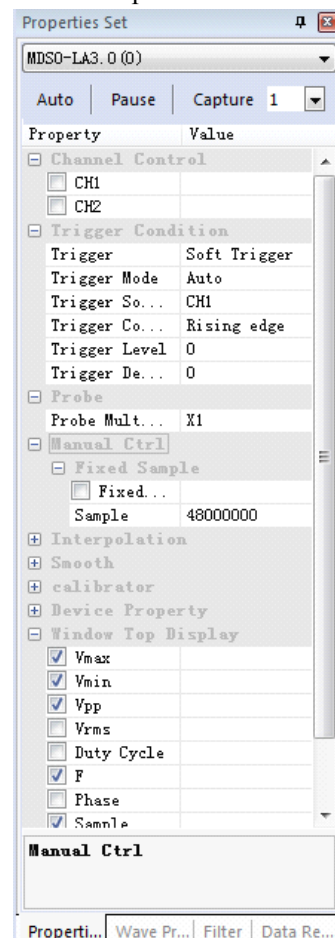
Properties Set

MDSO-LA3.0(0)

Auto | Pause | Capture 1

| Property | Value |
|---|---|
| ⊟ Channel Control | |
| CH1 | |
| CH2 | |
| ⊟ Trigger Condition | |
| Trigger | Soft Trigger |
| Trigger Mode | Auto |
| Trigger So... | CH1 |
| Trigger Co... | Rising edge |
| Trigger Level | 0 |
| Trigger De... | 0 |
| ⊟ Probe | |
| Probe Mult... | X1 |
| ⊟ Manual Ctrl | |
| ⊟ Fixed Sample | |
| Fixed... | |
| Sample | 48000000 |
| ⊞ Interpolation | |
| ⊞ Smooth | |
| ⊞ calibrator | |
| ⊞ Device Property | |
| ⊟ Window Top Display | |
| Vmax | |
| Vmin | |
| Vpp | |
| Vrms | |
| Duty Cycle | |
| F | |
| Phase | |
| Sample | |

Manual Ctrl

Properti... | Wave Pr... | Filter | Data Re...